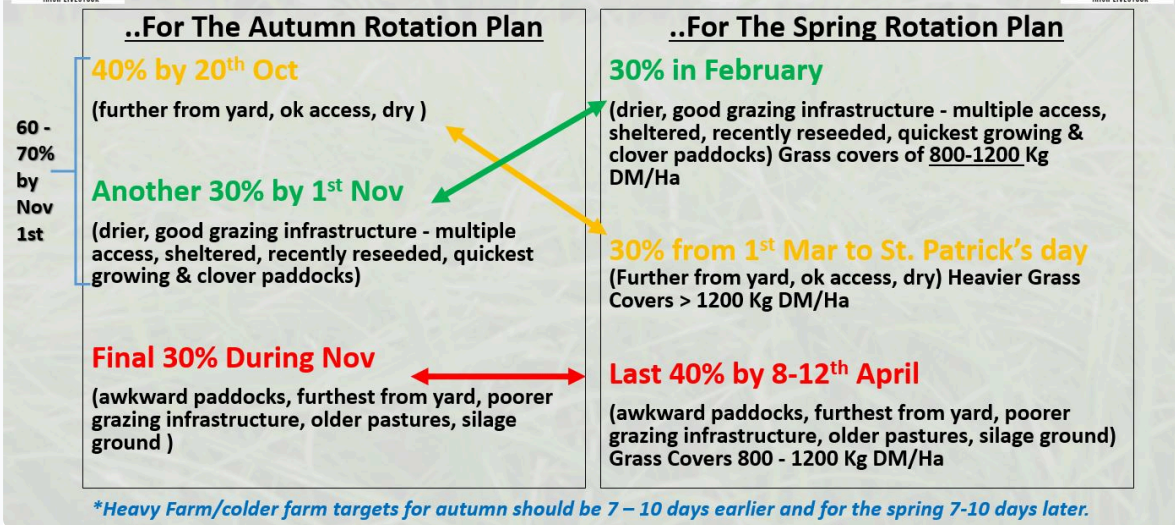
..For The Autumn Rotation Plan

60 - 70% by Nov 1st

40% by 20$^{th}$ Oct

(further from yard, ok access, dry )

Another 30% by 1$^{st}$ Nov

(drier, good grazing infrastructure - multiple access, sheltered, recently reseeded, quickest growing & clover paddocks)

Final 30% During Nov

(awkward paddocks, furthest from yard, poorer grazing infrastructure, older pastures, silage ground )

..For The Spring Rotation Plan

30% in February

(drier, good grazing infrastructure - multiple access, sheltered, recently reseeded, quickest growing & clover paddocks) Grass covers of 800-1200 Kg DM/Ha

30% from 1$^{st}$ Mar to St. Patrick's day

(Further from yard, ok access, dry) Heavier Grass Covers > 1200 Kg DM/Ha

Last 40% by 8-12$^{th}$ April

(awkward paddocks, furthest from yard, poorer grazing infrastructure, older pastures, silage ground) Grass Covers 800 - 1200 Kg DM/Ha

*Heavy Farm/colder farm targets for autumn should be 7 – 10 days earlier and for the spring 7-10 days later.